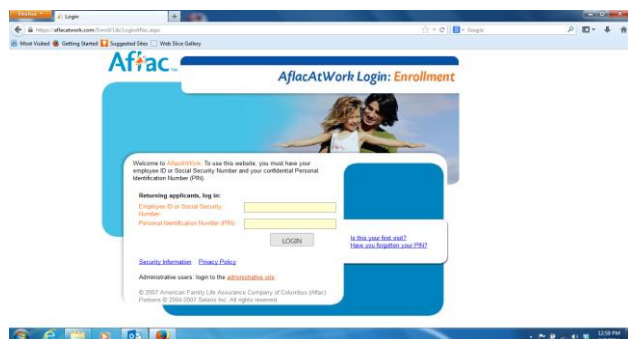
Firefox Login +

https://aflacatwork.com/Enroll/Life/LoginAflac.aspx

Google

Most Visited Getting Started Suggested Sites Web Slice Gallery

Aflac

AflacAtWork Login: Enrollment

Welcome to AflacAtWork. To use this website, you must have your employee ID or Social Security Number and your confidential Personal Identification Number (PIN).

Returning applicants, log in:

Employee ID or Social Security Number

Personal Identification Number (PIN)

LOGIN

Is this your first visit?

Have you forgotten your PIN?

Security Information Privacy Policy

Administrative users: login to the administrative site

© 2007 American Family Life Assurance Company of Columbus (Aflac) Portions © 2004-2007 Selerix Inc. All rights reserved.

12:59 PM